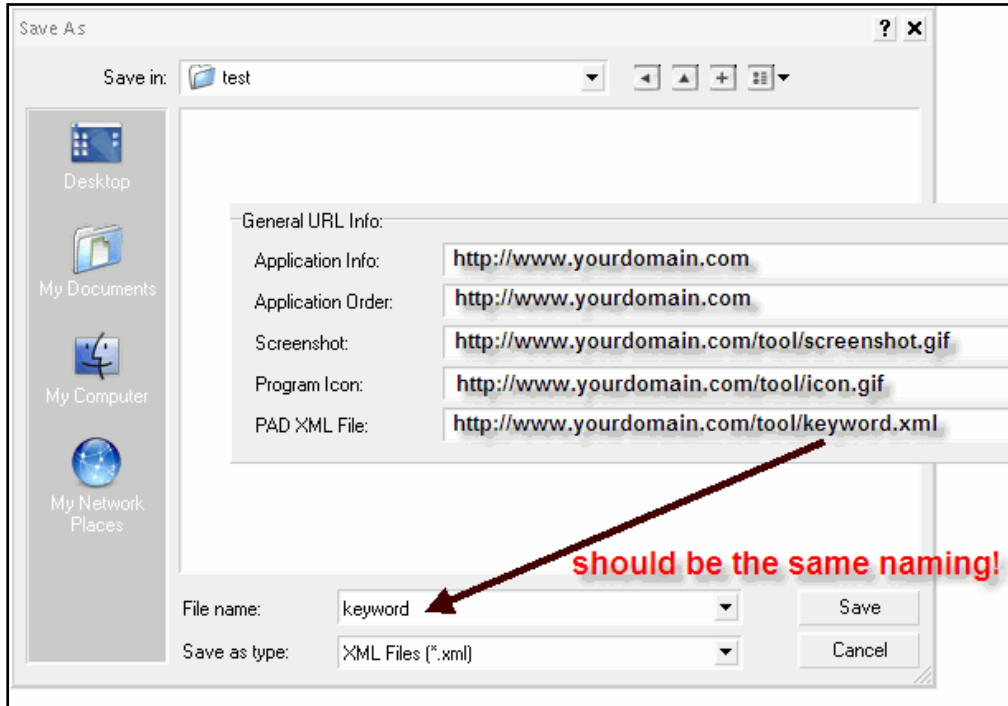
Save As

? ×

Save in: test

Desktop

My Documents

My Computer

My Network Places

General URL Info:

Application Info: http://www.yourdomain.com

Application Order: http://www.yourdomain.com

Screenshot: http://www.yourdomain.com/tool/screenshot.gif

Program Icon: http://www.yourdomain.com/tool/icon.gif

PAD XML File: http://www.yourdomain.com/tool/keyword.xml

should be the same naming!

File name: keyword

Save as type: XML Files (*.xml)

Save

Cancel